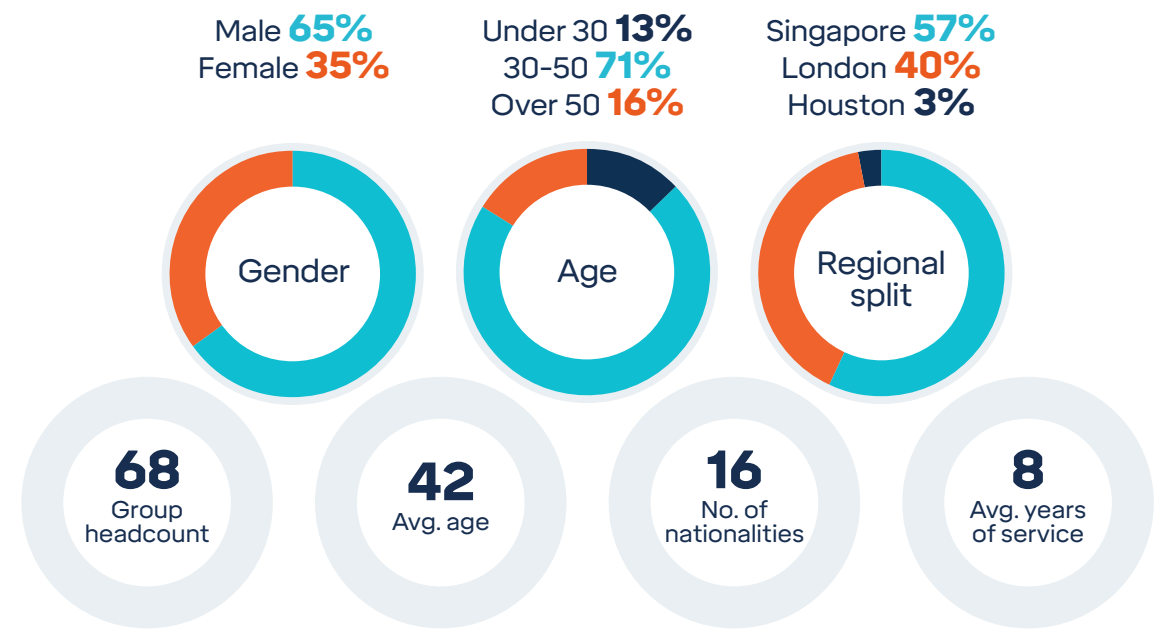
Male 65%
Female 35%

Under 30 13%
30-50 71%
Over 50 16%

Singapore 57%
London 40%
Houston 3%

Gender

Age

Regional split

68
Group headcount

42
Avg. age

16
No. of nationalities

8
Avg. years of service